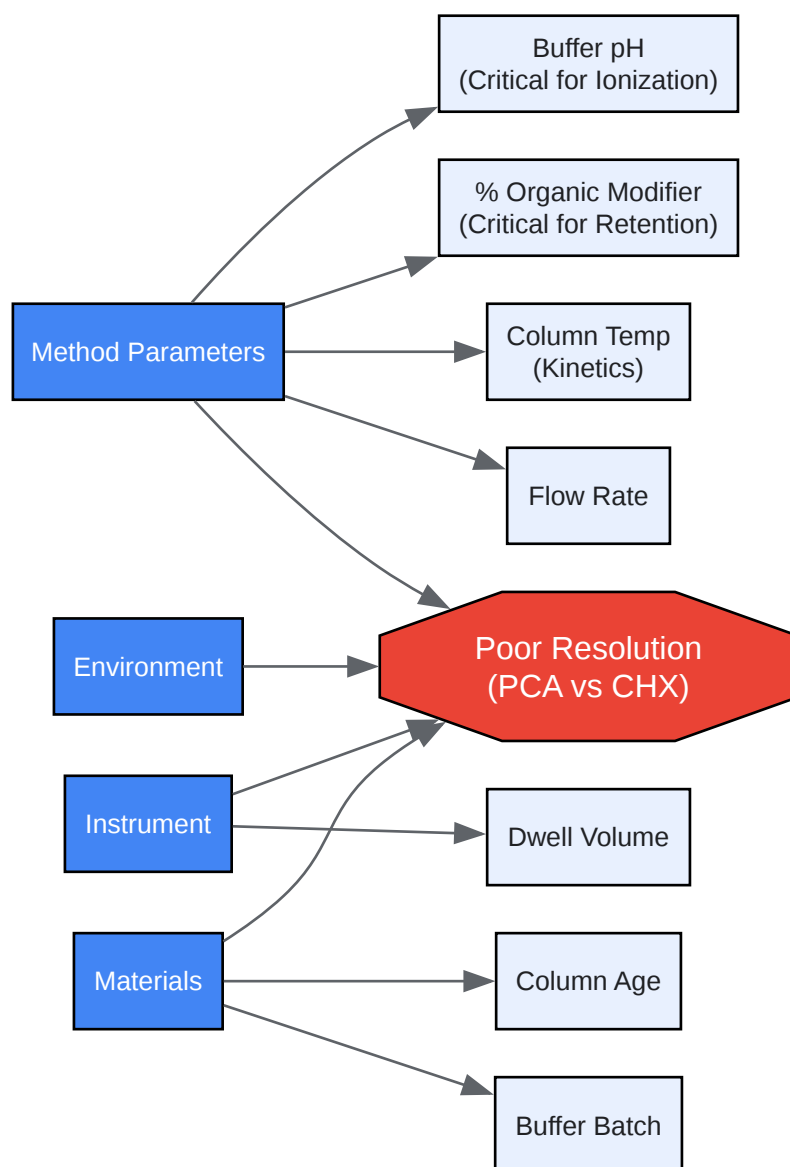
Buffer pH
(Critical for Ionization)

% Organic Modifier
(Critical for Retention)

Method Parameters

Column Temp
(Kinetics)

Flow Rate

Environment

Poor Resolution
(PCA vs CHX)

Instrument

Dwell Volume

Materials

Column Age

Buffer Batch